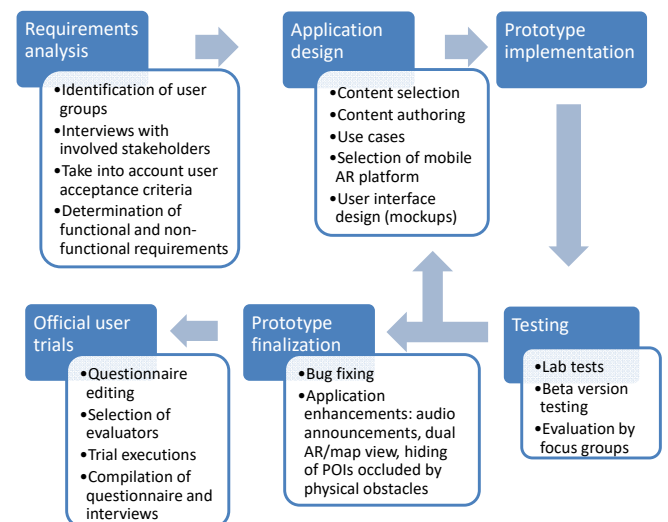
Requirements analysis

•Identification of user groups
•Interviews with involved stakeholders
•Take into account user acceptance criteria
•Determination of functional and non-functional requirements

Application design

•Content selection
•Content authoring
•Use cases
•Selection of mobile AR platform
•User interface design (mockups)

Prototype implementation

Testing

•Lab tests
•Beta version testing
•Evaluation by focus groups

Prototype finalization

•Bug fixing
•Application enhancements: audio announcements, dual AR/map view, hiding of POIs occluded by physical obstacles

Official user trials

•Questionnaire editing
•Selection of evaluators
•Trial executions
•Compilation of questionnaire and interviews